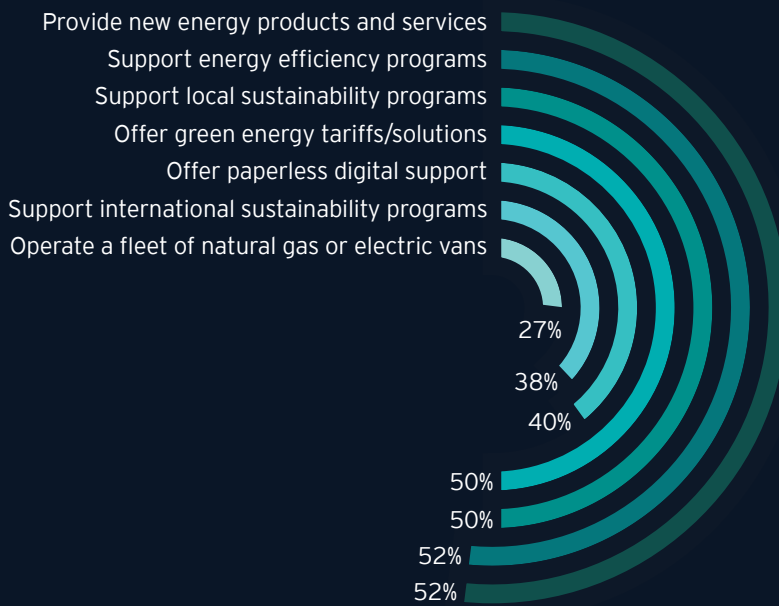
Provide new energy products and services
Support energy efficiency programs
Support local sustainability programs
Offer green energy tariffs/solutions
Offer paperless digital support
Support international sustainability programs
Operate a fleet of natural gas or electric vans

27%
38%
40%
50%
50%
52%
52%